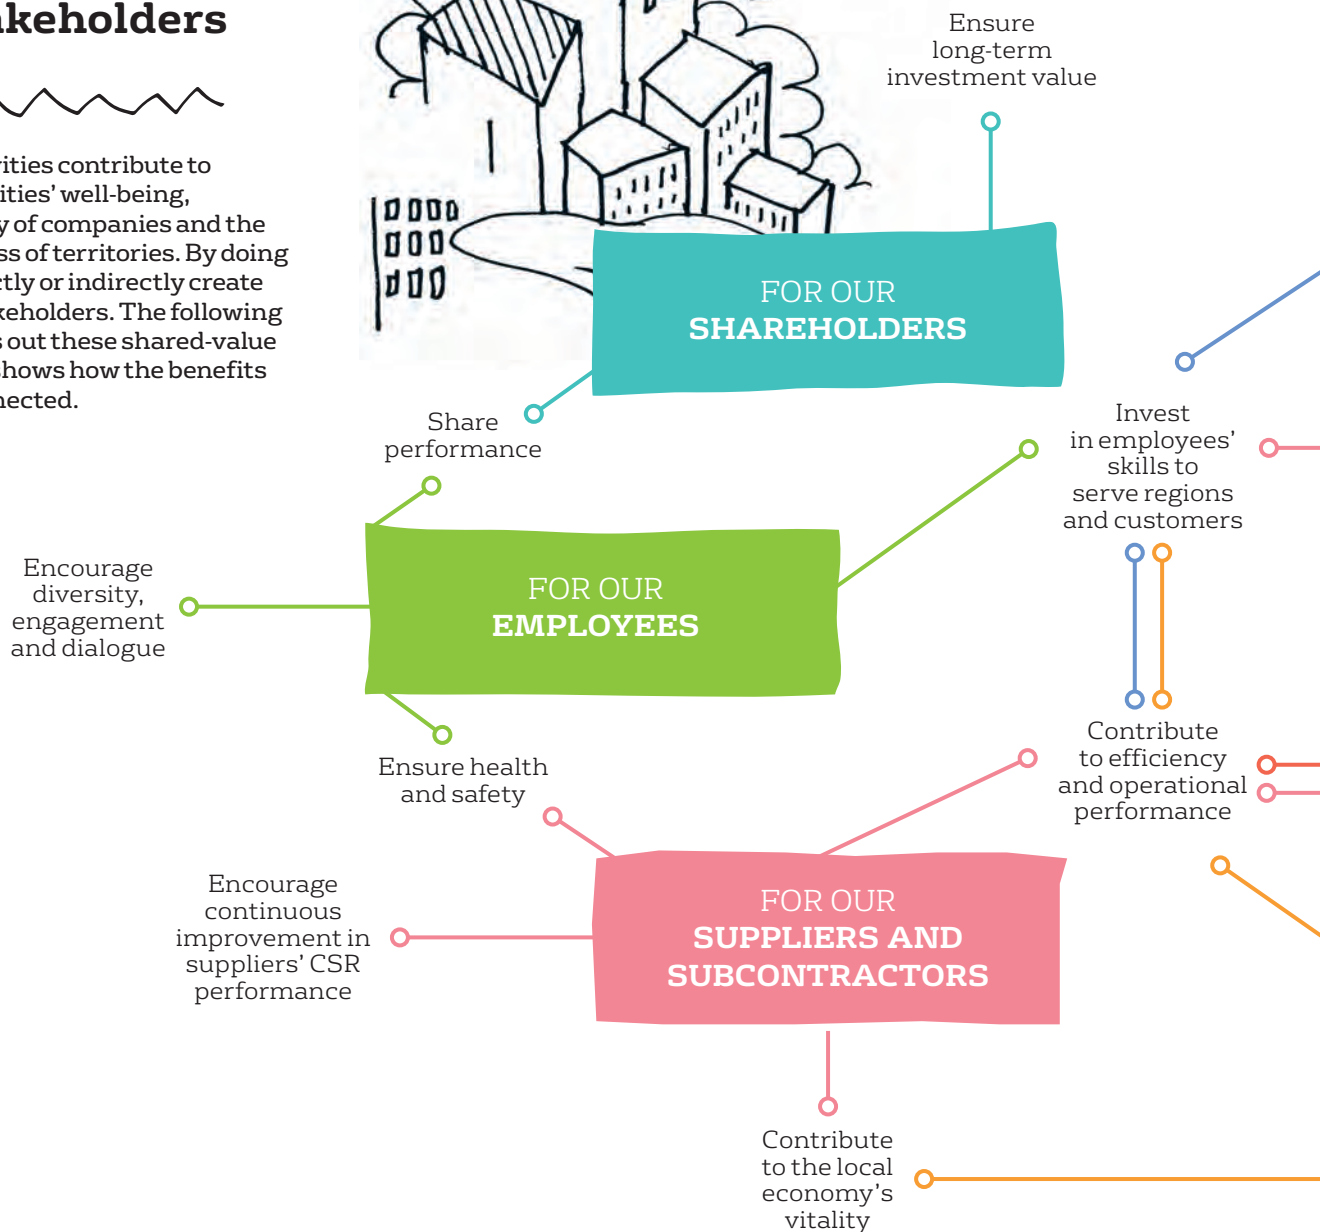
keholders

rities contribute to ities' well-being, y of companies and the ss of territories. By doing tly or indirectly create keholders. The following s out these shared-value hows how the benefits nected.

Ensure long-term investment value

FOR OUR SHAREHOLDERS

Share performance

Invest in employees' skills to serve regions and customers

Encourage diversity, engagement and dialogue

FOR OUR EMPLOYEES

Ensure health and safety

Contribute to efficiency and operational performance

Encourage continuous improvement in suppliers' CSR performance

FOR OUR SUPPLIERS AND SUBCONTRACTORS

Contribute to the local economy's vitality